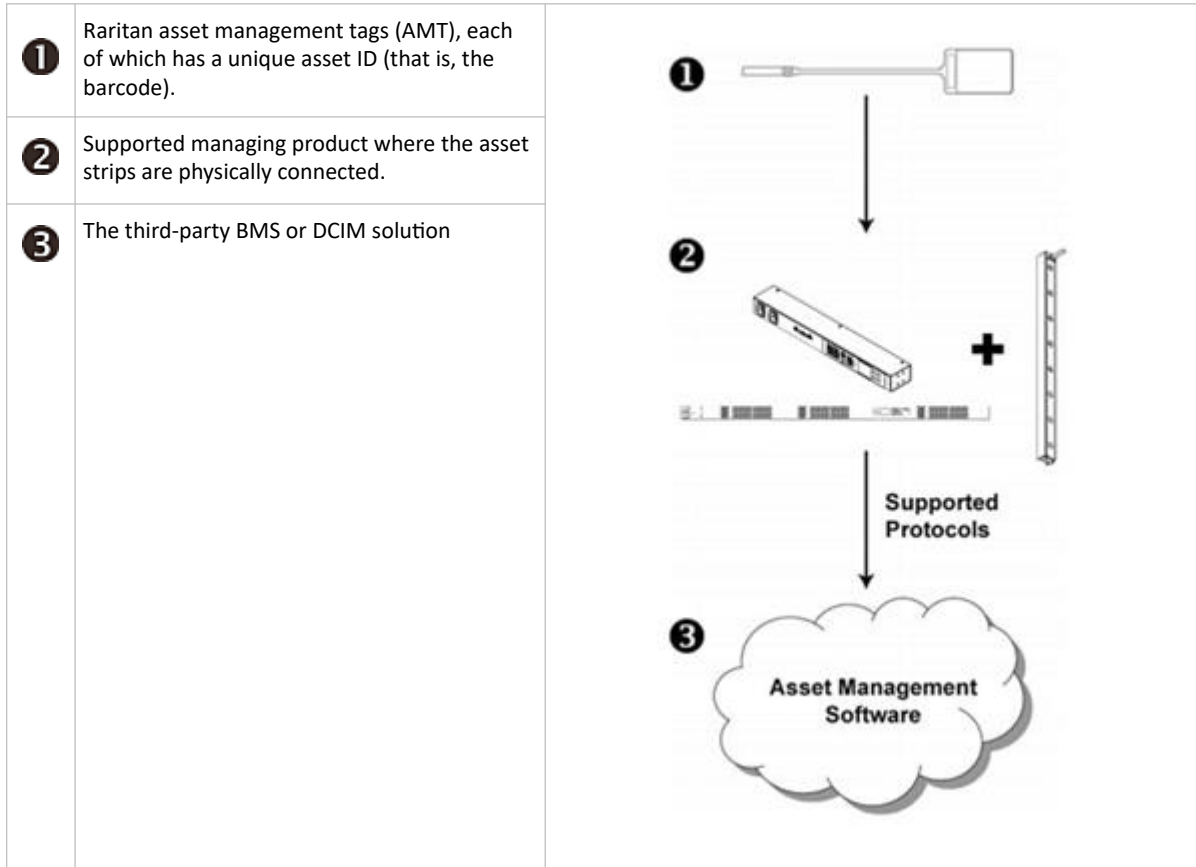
| | | |
|---|---|---|
| ❶ | Raritan asset management tags (AMT), each of which has a unique asset ID (that is, the barcode). | |
| ❷ | Supported managing product where the asset strips are physically connected. | |
| ❸ | The third-party BMS or DCIM solution | |

❶

❷

Supported Protocols

❸

Asset Management Software